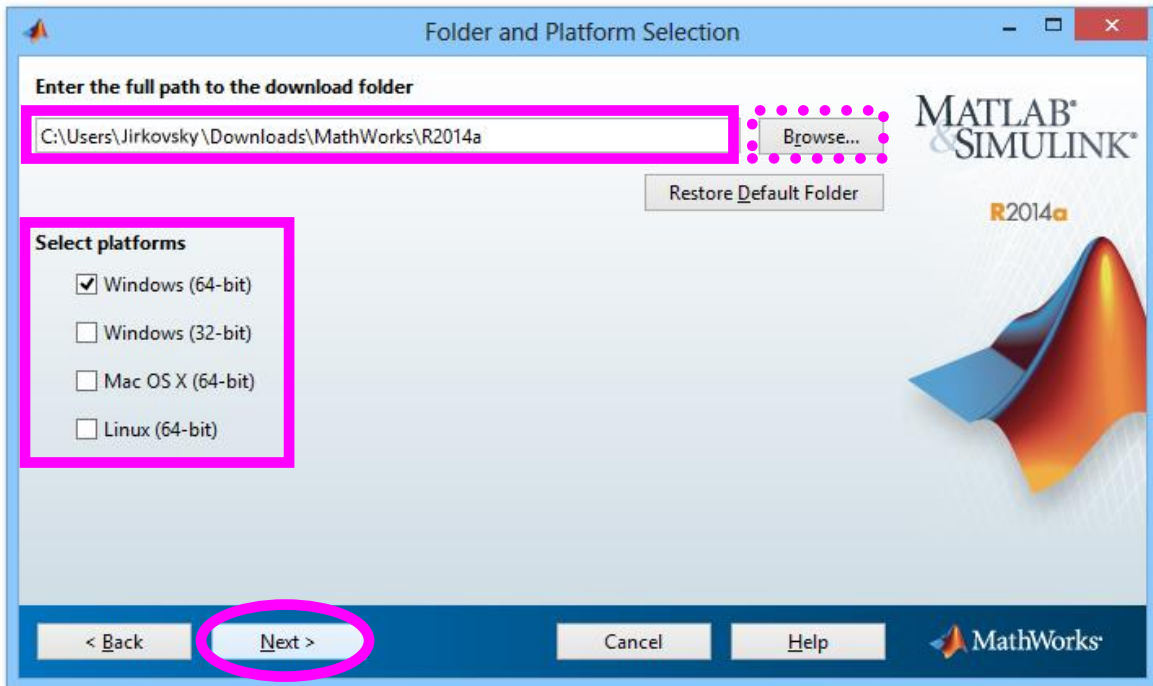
Folder and Platform Selection

Enter the full path to the download folder

C:\Users\Jirkovsky\Downloads\MathWorks\R2014a

Browse...

Restore Default Folder

MATLAB®
&SIMULINK®

R2014a

Select platforms

Windows (64-bit)

Windows (32-bit)

Mac OS X (64-bit)

Linux (64-bit)

< Back

Next >

Cancel

Help

MathWorks®